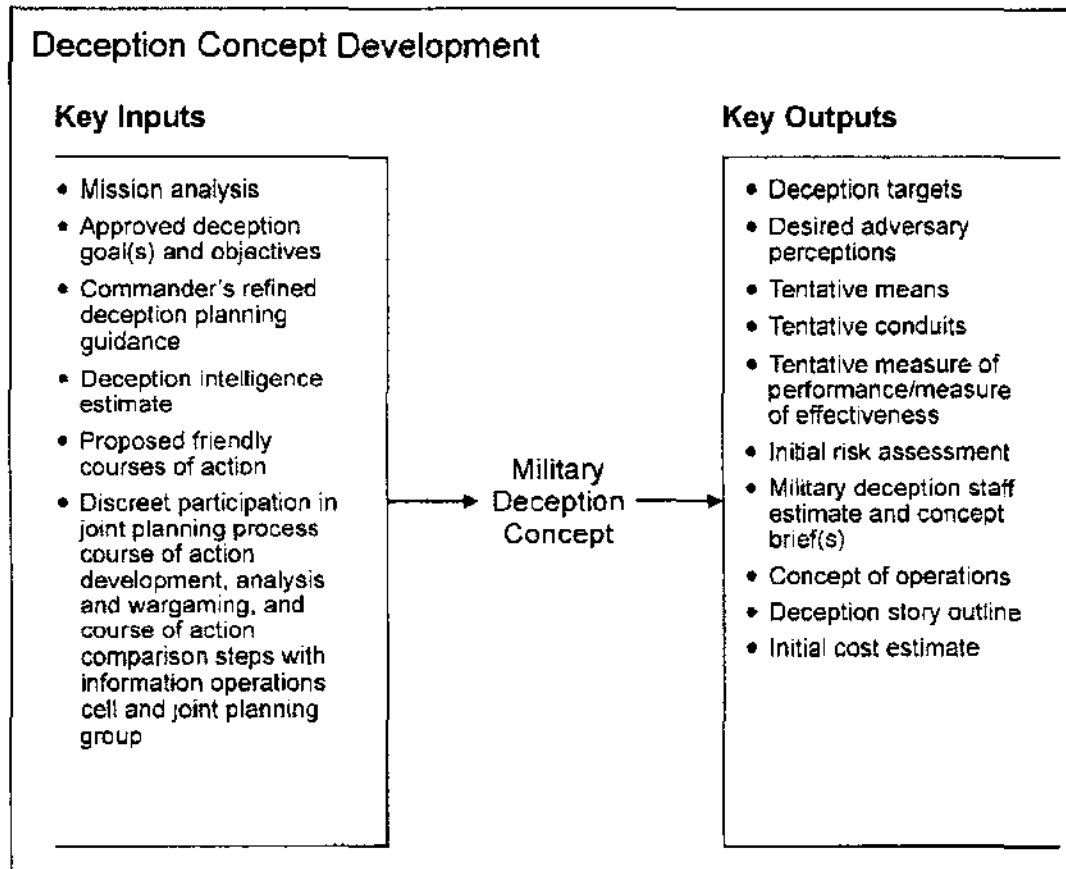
Deception Concept Development

Key Inputs

- Mission analysis
- Approved deception goal(s) and objectives
- Commander's refined deception planning guidance
- Deception intelligence estimate
- Proposed friendly courses of action
- Discreet participation in joint planning process course of action development, analysis and wargaming, and course of action comparison steps with information operations cell and joint planning group

Military Deception Concept

Key Outputs

- Deception targets
- Desired adversary perceptions
- Tentative means
- Tentative conduits
- Tentative measure of performance/measure of effectiveness
- Initial risk assessment
- Military deception staff estimate and concept brief(s)
- Concept of operations
- Deception story outline
- Initial cost estimate